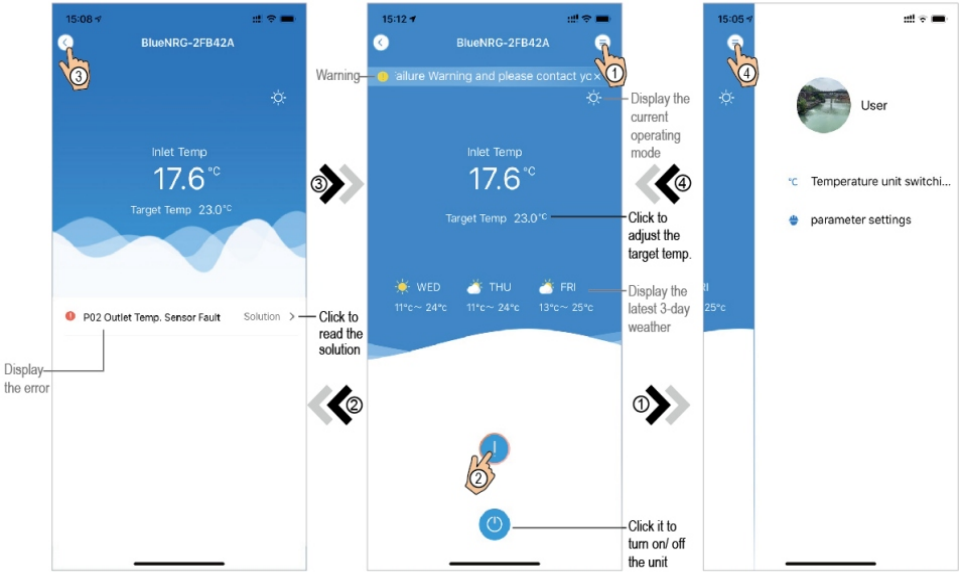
15:08

BlueNRG-2FB42A

③

Inlet Temp

17.6 °C

Target Temp 23.0°C

P02 Outlet Temp. Sensor Fault

Solution >

Click to read the solution

Display the error

③

②

15:12

BlueNRG-2FB42A

Warning

ailure Warning and please contact yc ×

①

Display the current operating mode

Inlet Temp

17.6 °C

Target Temp 23.0°C

Click to adjust the target temp.

WED 11°c ~ 24°c

THU 11°c ~ 24°c

FRI 13°c ~ 25°c

Display the latest 3-day weather

②

Click it to turn on/ off the unit

④

①

15:05

④

User

°C Temperature unit switchi...

parameter settings

RI

25°c